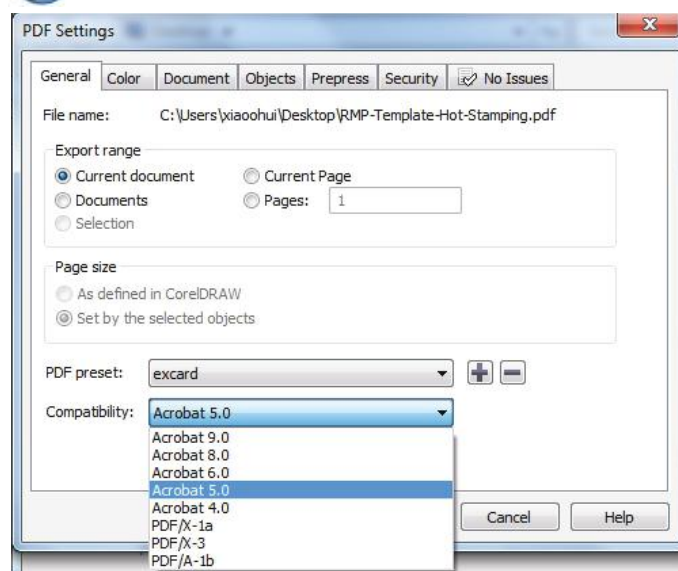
PDF Settings

General | Color | Document | Objects | Prepress | Security | No Issues

File name: C:\Users\xiaoohui\Desktop\RMP-Template-Hot-Stamping.pdf

Export range
Current document
Current Page
Documents
Pages: 1
Selection

Page size
As defined in CorelDRAW
Set by the selected objects

PDF preset: excard

Compatibility: Acrobat 5.0

Acrobat 9.0
Acrobat 8.0
Acrobat 6.0
Acrobat 5.0
Acrobat 4.0
PDF/X-1a
PDF/X-3
PDF/A-1b

Cancel
Help